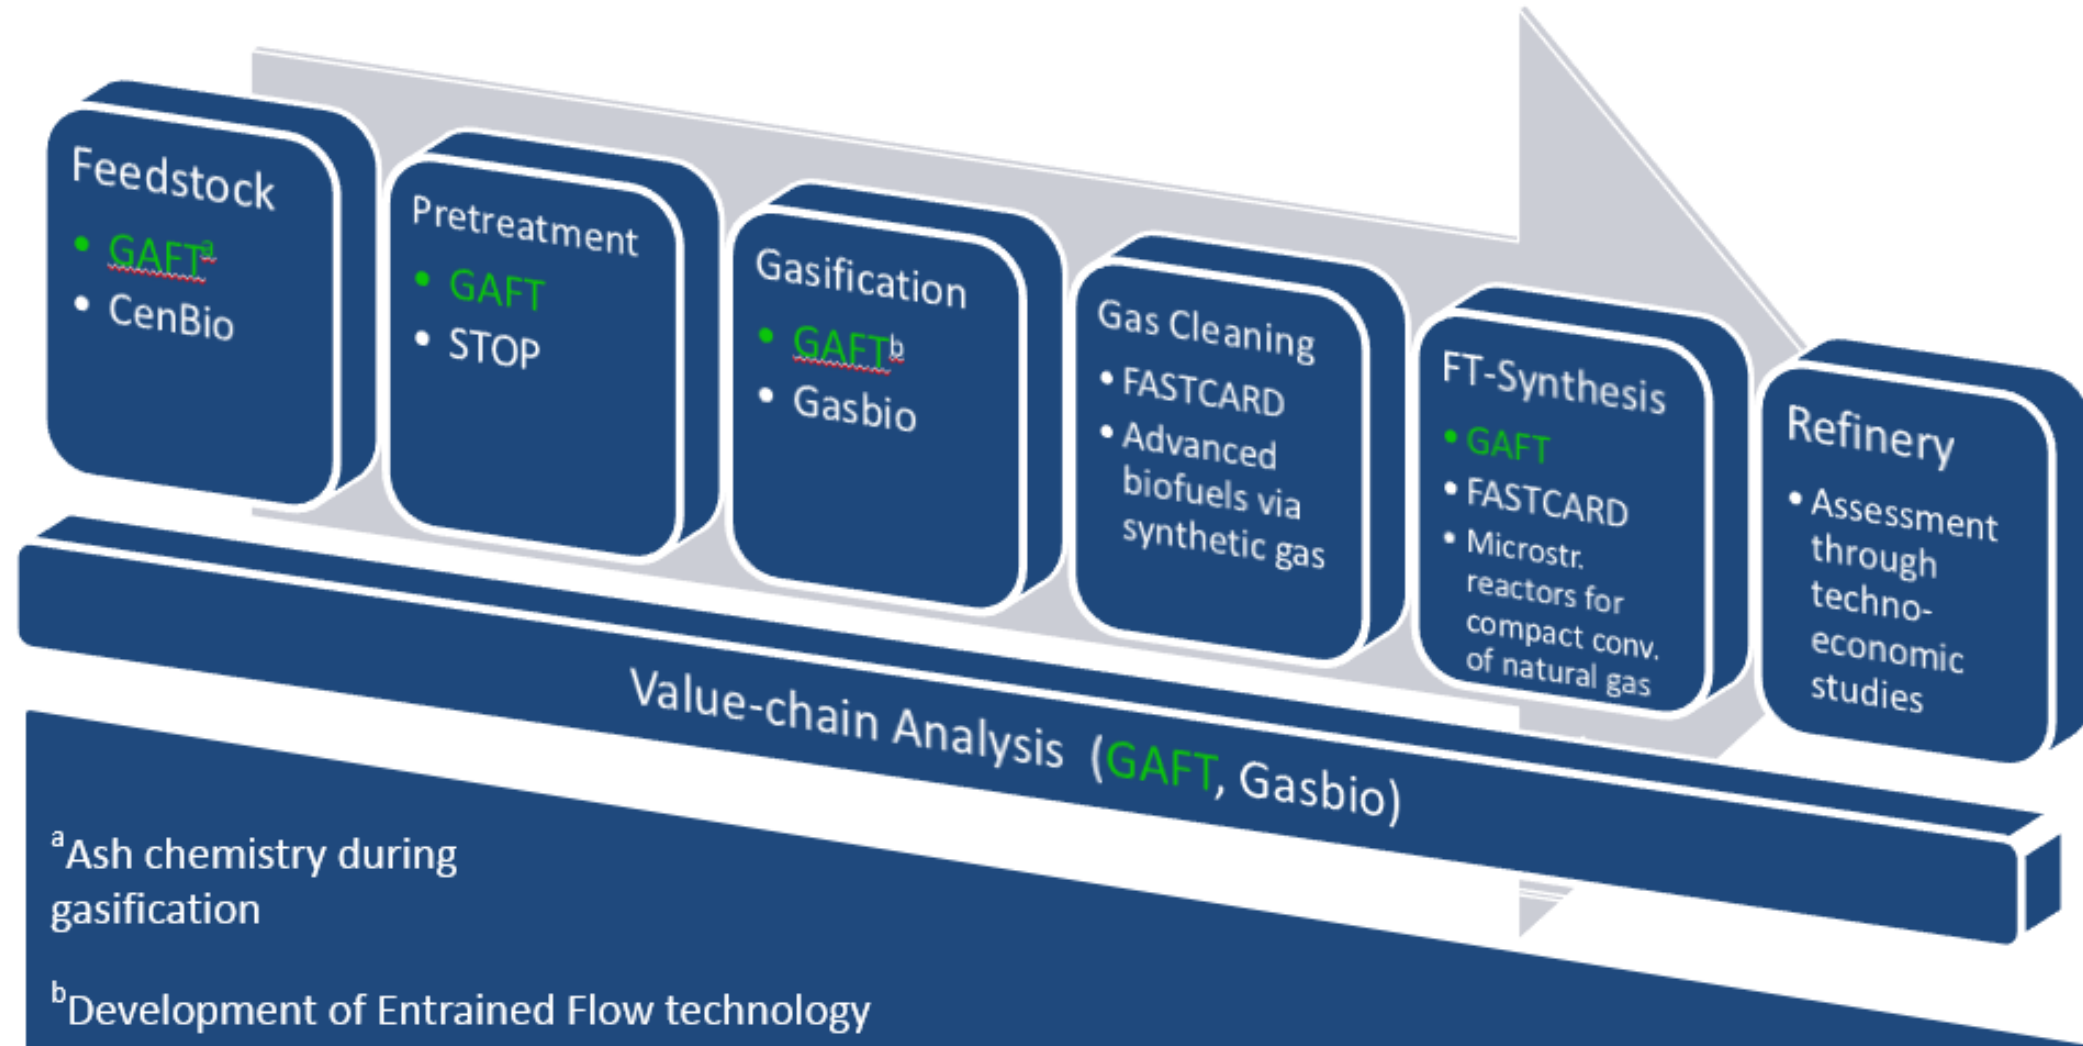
Feedstock
- GAFT$^a$
- CenBio

Pretreatment
- GAFT
- STOP

Gasification
- GAFT$^b$
- Gasbio

Gas Cleaning
- FASTCARD
- Advanced biofuels via synthetic gas

FT-Synthesis
- GAFT
- FASTCARD
- Microstr. reactors for compact conv. of natural gas

Refinery
- Assessment through techno-economic studies

Value-chain Analysis (GAFT, Gasbio)

$^a$Ash chemistry during gasification

$^b$Development of Entrained Flow technology